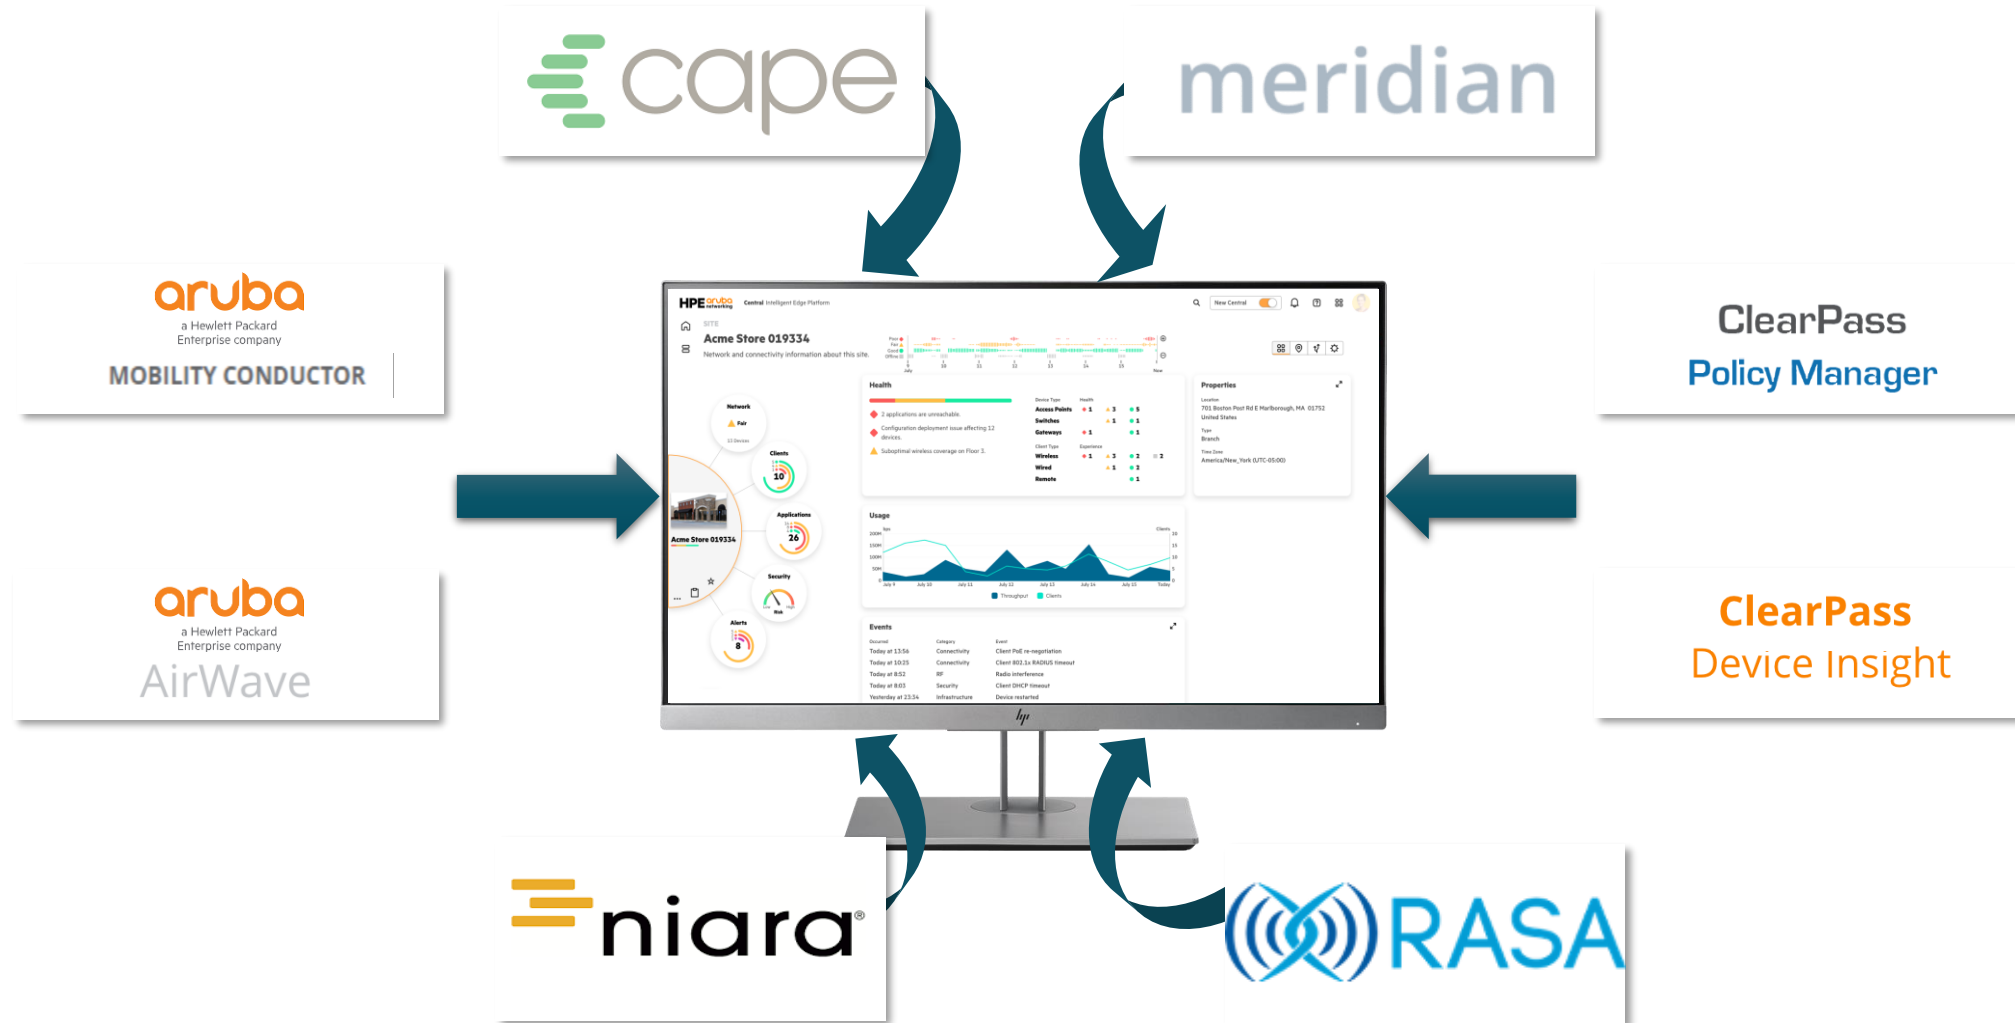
cape

meridian

aruba
a Hewlett Packard Enterprise company
MOBILITY CONDUCTOR

ClearPass
Policy Manager

HPE aruba networking Central Intelligent Edge Platform

New Central

SITE
Acme Store 019334
Network and connectivity information about this site.

Network
Fair
Clients
10
Applications
26
Security
Alerts
8
Acme Store 019334

Health
2 applications are unreachable
Configuration deployment issue affecting 12 devices.
Suboptimal wireless coverage on Floor 3.
Device Type
Access Points
Switches
Gateways
Client Type
Wireless
Wired
Remote

Properties
Location
701 Boston Post Rd E Marlborough, MA 01752 United States
Type
Branch
Time Zone
America/New_York (UTC-05:00)

Usage
Throughput
Clients

Events
Today at 13:56 Connectivity Client PoE re-negotiation
Today at 10:25 Connectivity Client 802.1x RADIUS timeout
Today at 8:52 RF Radio interference
Today at 8:03 Security Client DHCP timeout
Yesterday at 23:34 Infrastructure Device restarted

aruba
a Hewlett Packard Enterprise company
AirWave

ClearPass
Device Insight

niara®

RASA